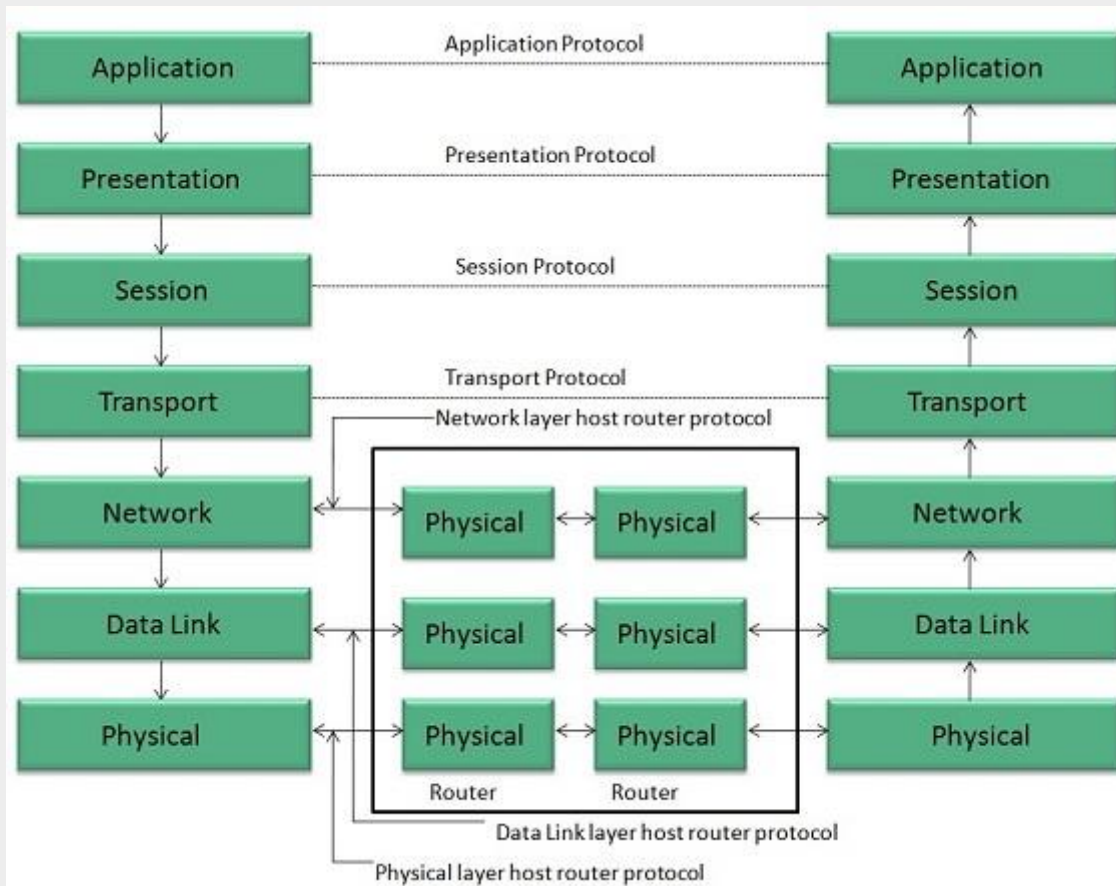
Application

Application Protocol

Application

Presentation

Presentation Protocol

Presentation

Session

Session Protocol

Session

Transport

Transport Protocol

Transport

Network layer host router protocol

Network

Physical

Physical

Network

Data Link

Physical

Physical

Data Link

Physical

Physical

Physical

Physical

Router

Router

Data Link layer host router protocol

Physical layer host router protocol